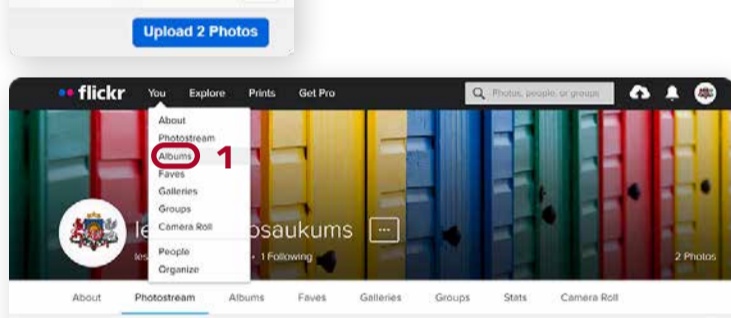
Upload 2 Photos

flickr You Explore Prints Get Pro

Photos, people, or groups

About
Photostream
Albums
Faves
Galleries
Groups
Camera Roll
People
Organize

1

Ie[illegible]osaukums

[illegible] • 1 Following

2 Photos

About Photostream Albums Faves Galleries Groups Stats Camera Roll